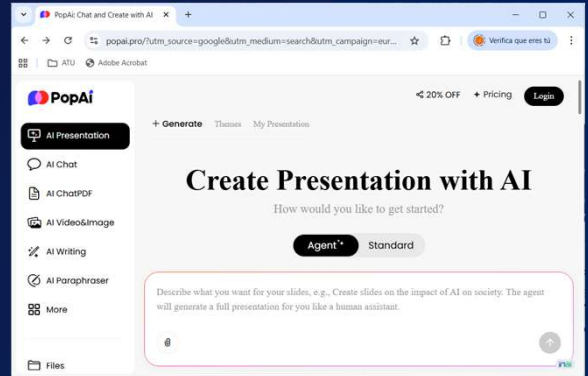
PopAi: Chat and Create with AI ×
+
popai.pro/?utm_source=google&utm_medium=search&utm_campaign=eur...
Verifica que eres tú
ATU Adobe Acrobat

PopAi
20% OFF Pricing Login
AI Presentation
AI Chat
AI ChatPDF
AI Video&Image
AI Writing
AI Paraphraser
More
Files

+ Generate Themes My Presentation

Create Presentation with AI
How would you like to get started?
Agent Standard

Describe what you want for your slides, e.g., Create slides on the impact of AI on society. The agent will generate a full presentation for you like a human assistant.